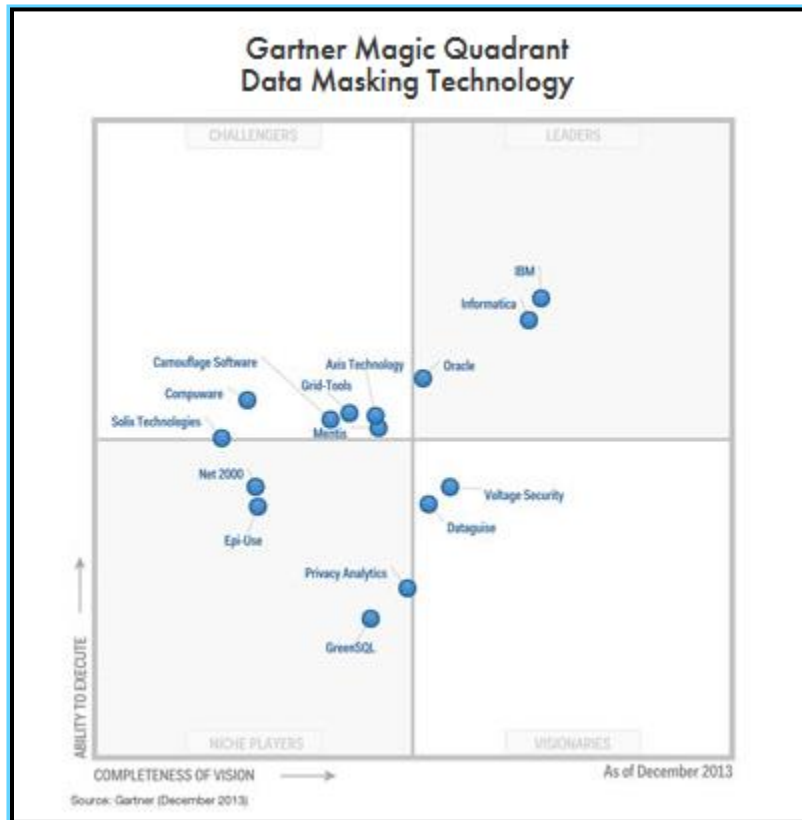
Gartner Magic Quadrant
Data Masking Technology

CHALLENGERS

LEADERS

IBM

Informatica

Camouflage Software

Axis Technology

Oracle

Grid-Tools

Compuware

Solix Technologies

Mentis

Net 2000

Epi-Use

Voltage Security

Dataguise

Privacy Analytics

GreenSQL

ABILITY TO EXECUTE

NICHE PLAYERS

VISIONARIES

COMPLETENESS OF VISION

As of December 2013

Source: Gartner (December 2013)